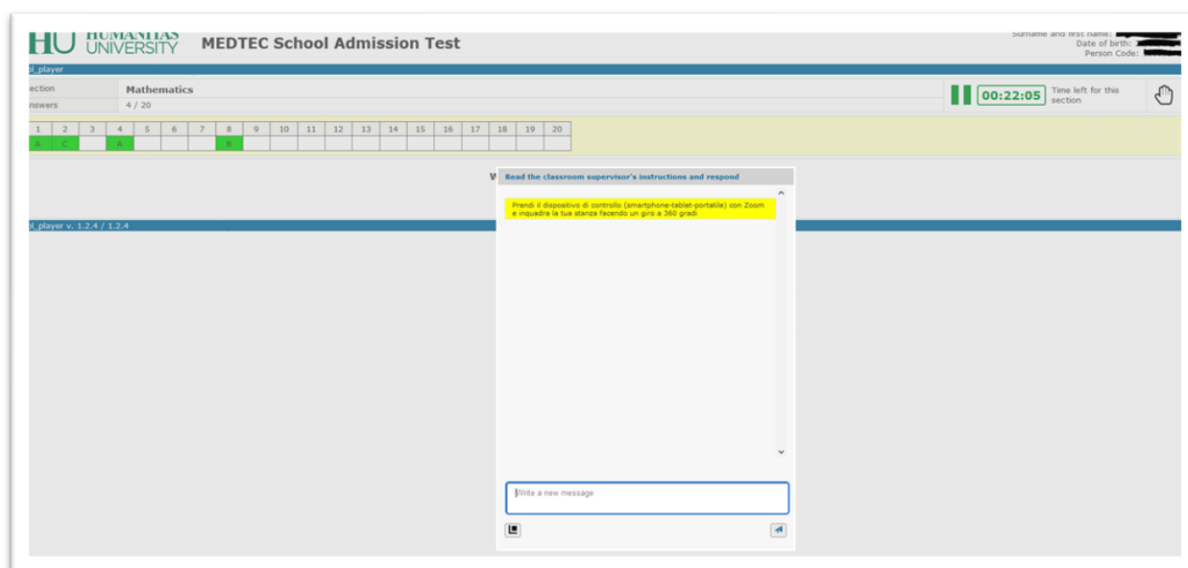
HU HUMANITAS UNIVERSITY MEDTEC School Admission Test

Surname and first name:
Date of birth:
Person Code:

l_player

ection Mathematics
nswers 4 / 20

00:22:05 Time left for this section

| 1 | 2 | 3 | 4 | 5 | 6 | 7 | 8 | 9 | 10 | 11 | 12 | 13 | 14 | 15 | 16 | 17 | 18 | 19 | 20 |
|---|---|---|---|---|---|---|---|---|---|---|---|---|---|---|---|---|---|---|---|
| A | C |  | A |  |  |  | B |  |  |  |  |  |  |  |  |  |  |  |  |

V

Read the classroom supervisor's instructions and respond

Prendi il dispositivo di controllo (smartphone-tablet-portatile) con Zoom e inquadra la tua stanza facendo un giro a 360 gradi

l_player v. 1.2.4 / 1.2.4

Write a new message